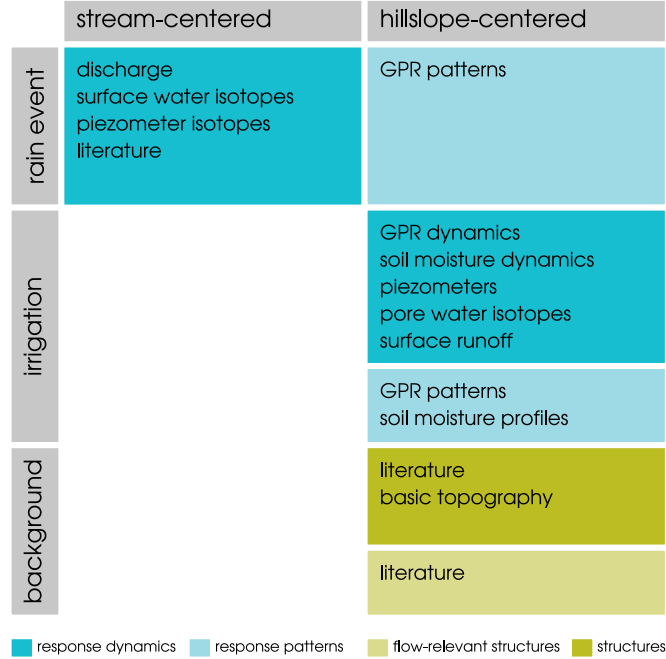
| | stream-centered | hillslope-centered |
|---|---|---|
| rain event | discharge<br>surface water isotopes<br>piezometer isotopes<br>literature | GPR patterns |
| irrigation | | GPR dynamics<br>soil moisture dynamics<br>piezometers<br>pore water isotopes<br>surface runoff |
| | | GPR patterns<br>soil moisture profiles |
| background | | literature<br>basic topography |
| | | literature |

response dynamics response patterns flow-relevant structures structures